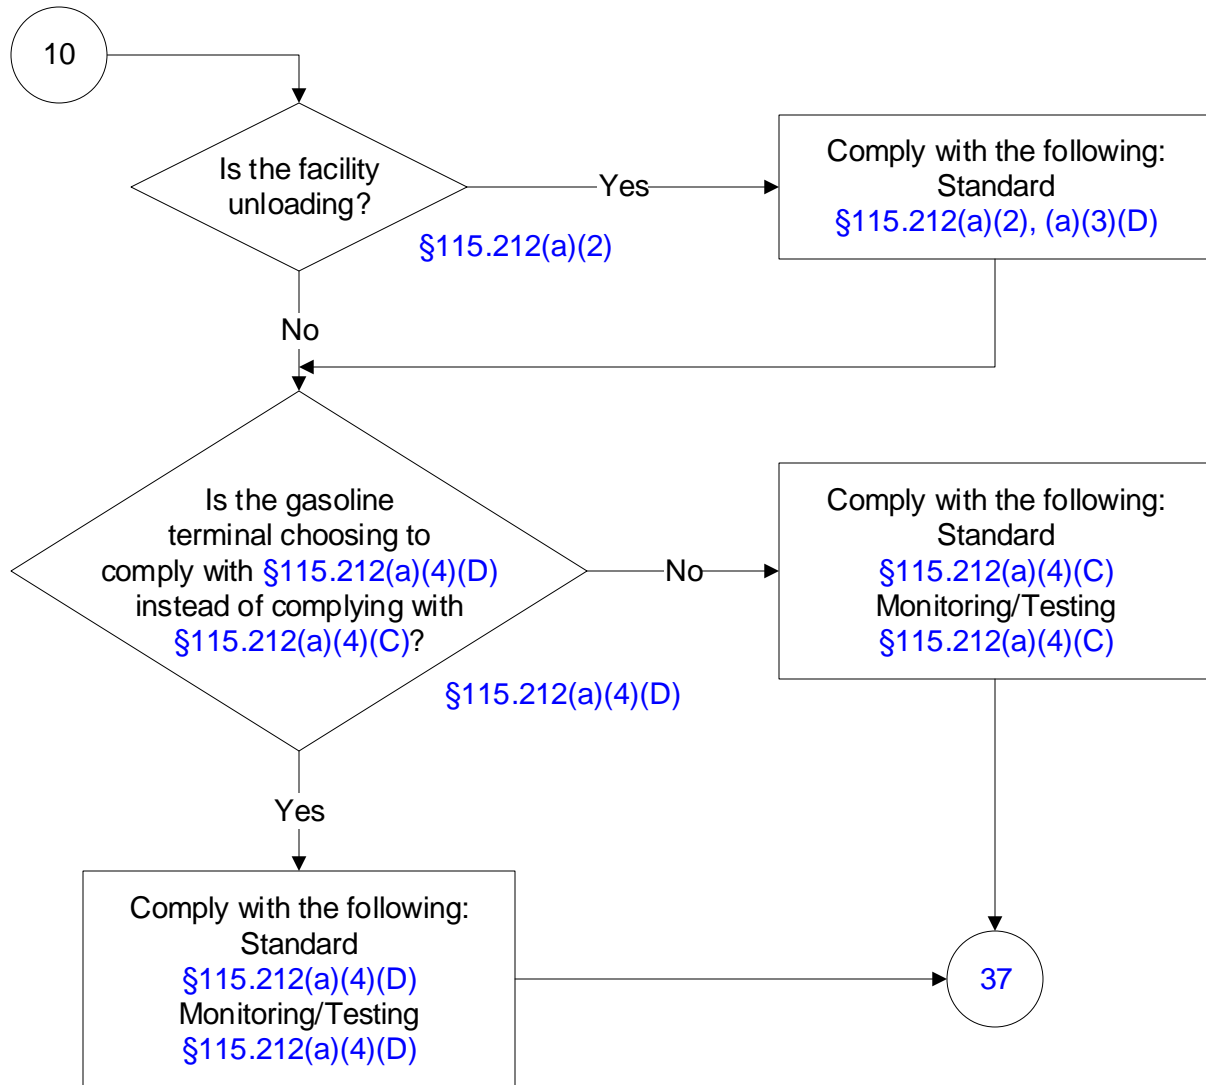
10

Is the facility unloading?

§115.212(a)(2)

Yes

Comply with the following:
Standard
§115.212(a)(2), (a)(3)(D)

No

Is the gasoline terminal choosing to comply with §115.212(a)(4)(D) instead of complying with §115.212(a)(4)(C)?

§115.212(a)(4)(D)

No

Comply with the following:
Standard
§115.212(a)(4)(C)
Monitoring/Testing
§115.212(a)(4)(C)

Yes

Comply with the following:
Standard
§115.212(a)(4)(D)
Monitoring/Testing
§115.212(a)(4)(D)

37